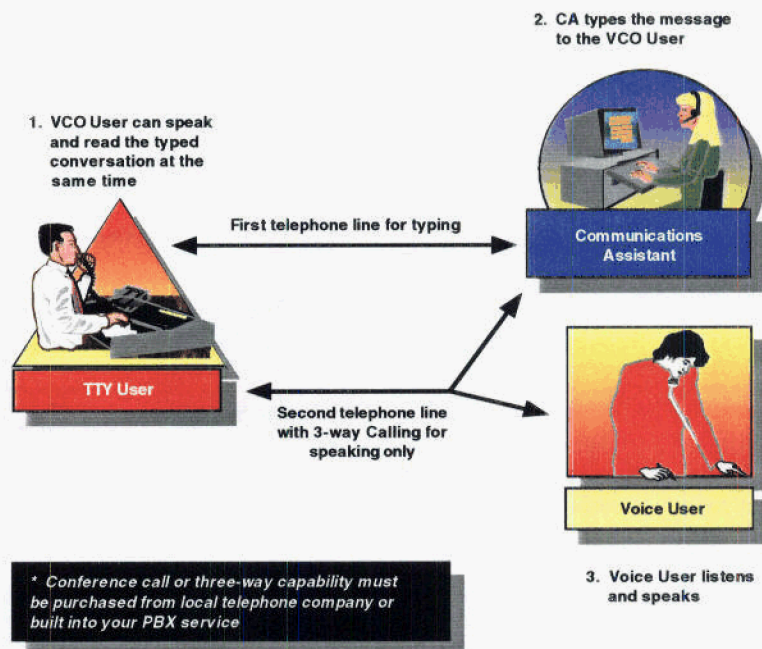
2. CA types the message to the VCO User

1. VCO User can speak and read the typed conversation at the same time

First telephone line for typing

Communications Assistant

TTY User

Second telephone line with 3-way Calling for speaking only

Voice User

* Conference call or three-way capability must be purchased from local telephone company or built into your PBX service

3. Voice User listens and speaks